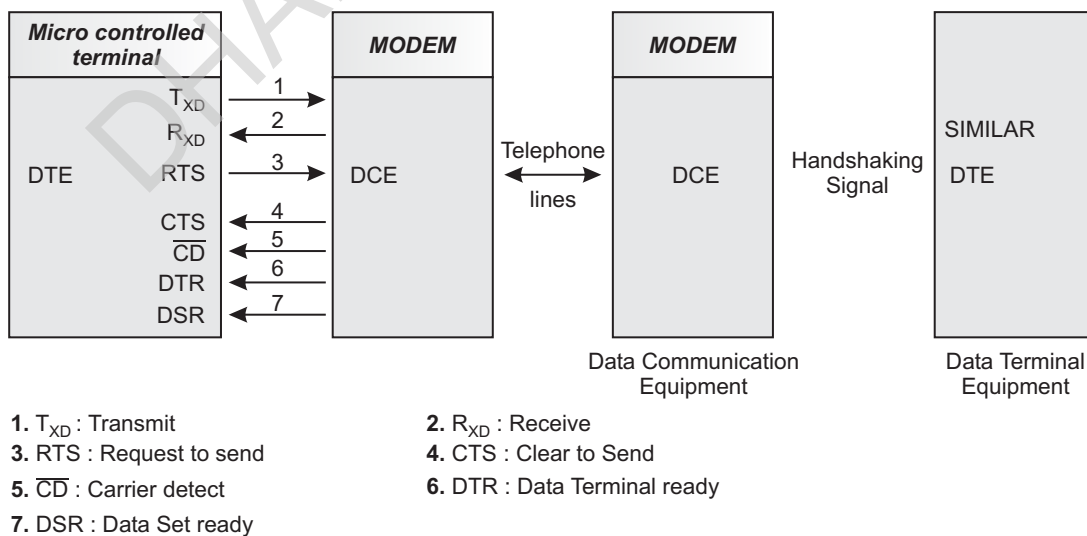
Micro controlled terminal

MODEM

MODEM

DTE

$T_{XD}$
1
$R_{XD}$
2
RTS
3
CTS
4
$\overline{CD}$
5
DTR
6
DSR
7

DCE

Telephone lines

DCE

Handshaking Signal

SIMILAR DTE

Data Communication Equipment

Data Terminal Equipment

**1.** $T_{XD}$ : Transmit
**2.** $R_{XD}$ : Receive
**3.** RTS : Request to send
**4.** CTS : Clear to Send
**5.** $\overline{CD}$ : Carrier detect
**6.** DTR : Data Terminal ready
**7.** DSR : Data Set ready